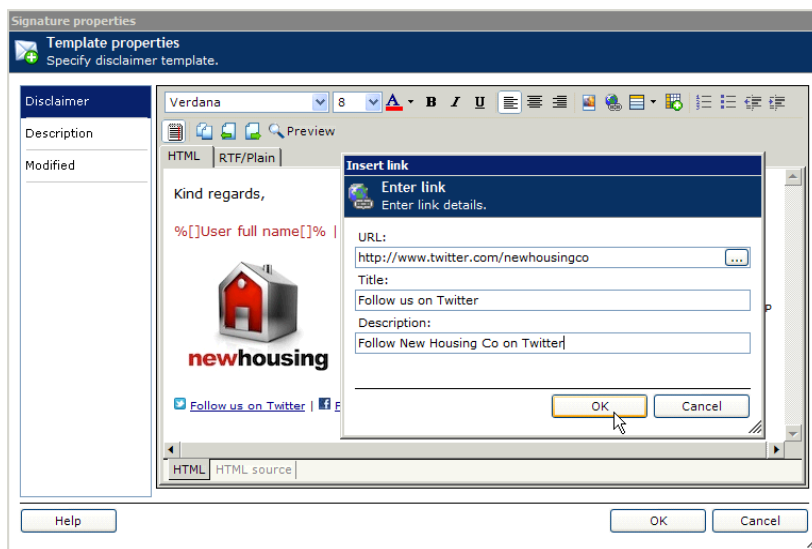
Signature properties

Template properties
Specify disclaimer template.

Disclaimer
Description
Modified

Verdana
8
Preview

HTML
RTF/Plain

Kind regards,

%[]User full name[]% |

newhousing

Follow us on Twitter | F

HTML
HTML source

Insert link

Enter link
Enter link details.

URL:
http://www.twitter.com/newhousingco
...
Title:
Follow us on Twitter
Description:
Follow New Housing Co on Twitter

OK
Cancel

Help
OK
Cancel